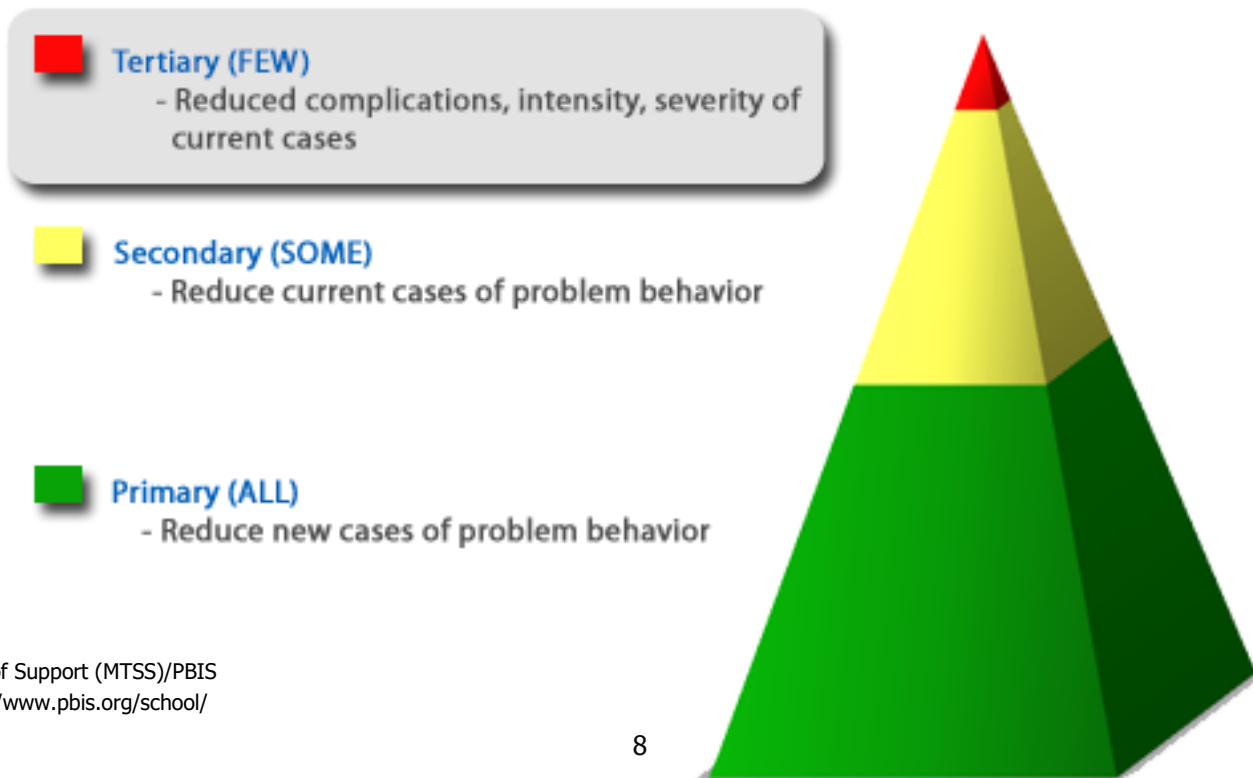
Tertiary (FEW)
- Reduced complications, intensity, severity of current cases

Secondary (SOME)
- Reduce current cases of problem behavior

Primary (ALL)
- Reduce new cases of problem behavior

f Support (MTSS)/PBIS
/www.pbis.org/school/

8